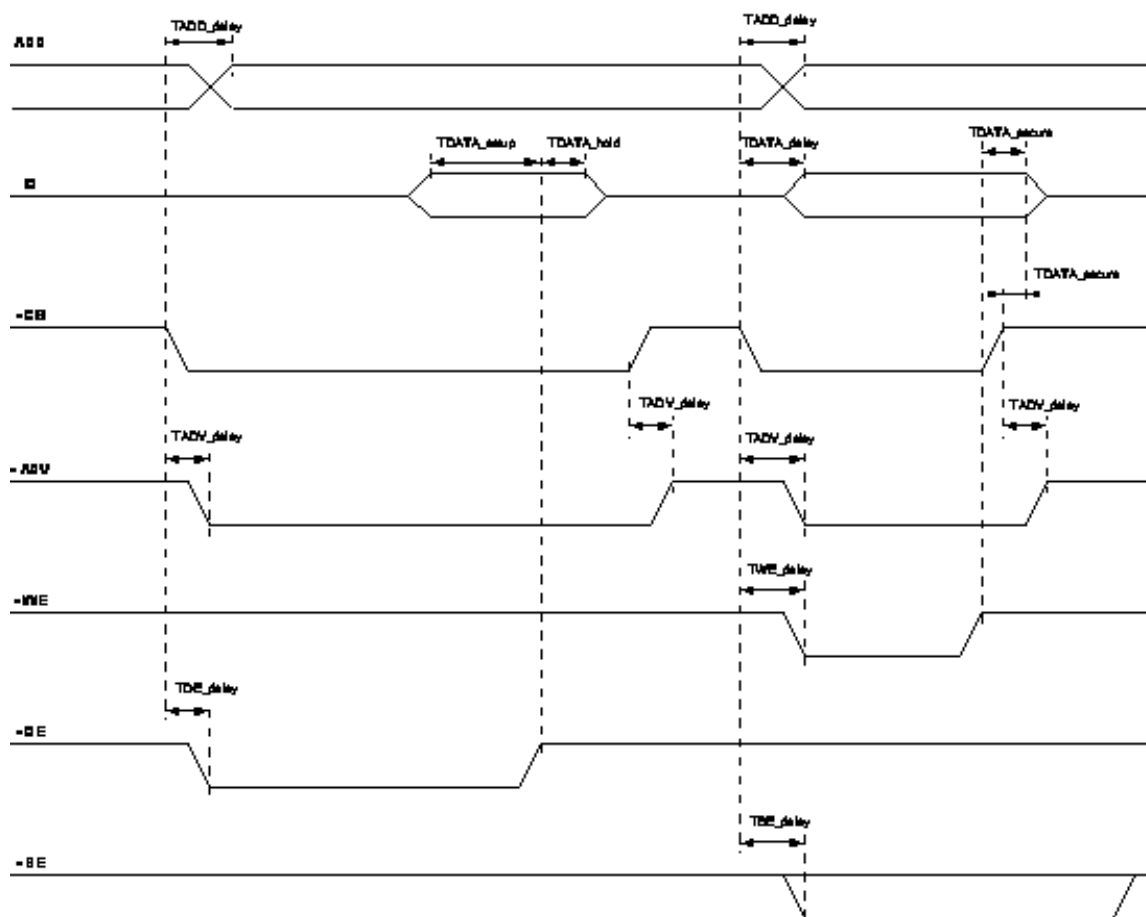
TADD_delay

ADD

TADD_delay

TDATA_setup TDATA_hold

TDATA_delay

TDATA_secure

D

TDATA_secure

~CS

TADV_delay

TADV_delay

TADV_delay

TADV_delay

~ADV

TWE_delay

~WE

TOE_delay

~OE

TBE_delay

~BE